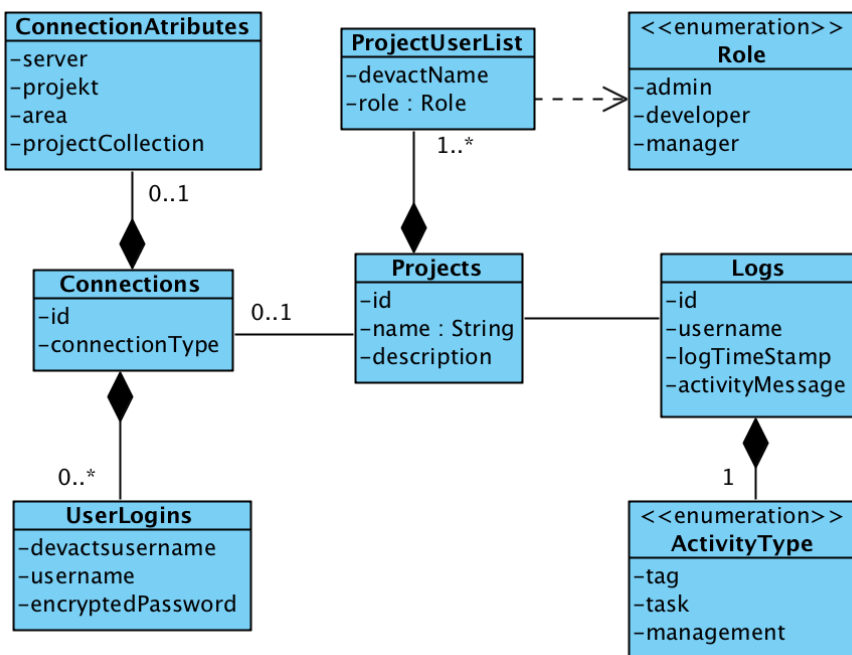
ConnectionAtributes
-server
-projekt
-area
-projectCollection

ProjectUserList
-devactName
-role : Role

<<enumeration>>
Role
-admin
-developer
-manager

1..*

0..1

Connections
-id
-connectionType

0..1

Projects
-id
-name : String
-description

Logs
-id
-username
-logTimeStamp
-activityMessage

0..*

1

UserLogins
-devactsusername
-username
-encryptedPassword

<<enumeration>>
ActivityType
-tag
-task
-management